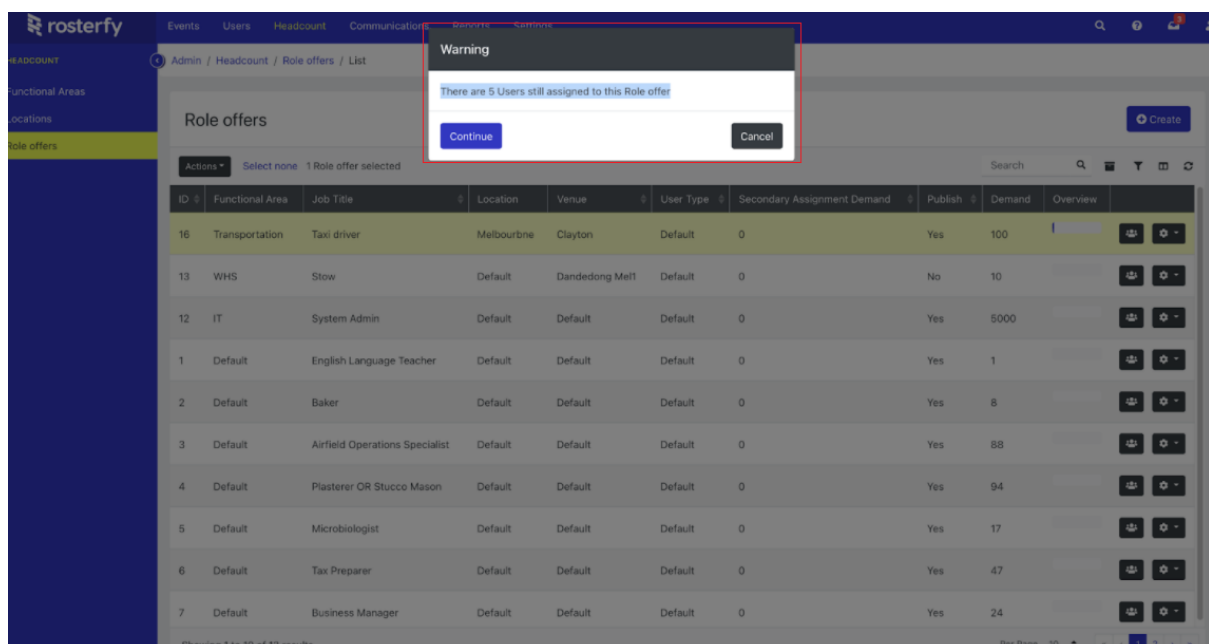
rosterfy

Events Users Headcount Communications Reports Settings

HEADCOUNT

Functional Areas

Locations

Role offers

Admin / Headcount / Role offers / List

Warning

There are 5 Users still assigned to this Role offer

Continue

Cancel

Role offers

Create

Actions

Select none 1 Role offer selected

Search

| ID | Functional Area | Job Title | Location | Venue | User Type | Secondary Assignment Demand | Publish | Demand | Overview |
|---|---|---|---|---|---|---|---|---|---|
| 16 | Transportation | Taxi driver | Melbourbne | Clayton | Default | 0 | Yes | 100 | |
| 13 | WHS | Stow | Default | Dandedong Mel1 | Default | 0 | No | 10 | |
| 12 | IT | System Admin | Default | Default | Default | 0 | Yes | 5000 | |
| 1 | Default | English Language Teacher | Default | Default | Default | 0 | Yes | 1 | |
| 2 | Default | Baker | Default | Default | Default | 0 | Yes | 8 | |
| 3 | Default | Airfield Operations Specialist | Default | Default | Default | 0 | Yes | 88 | |
| 4 | Default | Plasterer OR Stucco Mason | Default | Default | Default | 0 | Yes | 94 | |
| 5 | Default | Microbiologist | Default | Default | Default | 0 | Yes | 17 | |
| 6 | Default | Tax Preparer | Default | Default | Default | 0 | Yes | 47 | |
| 7 | Default | Business Manager | Default | Default | Default | 0 | Yes | 24 | |

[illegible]

1 2